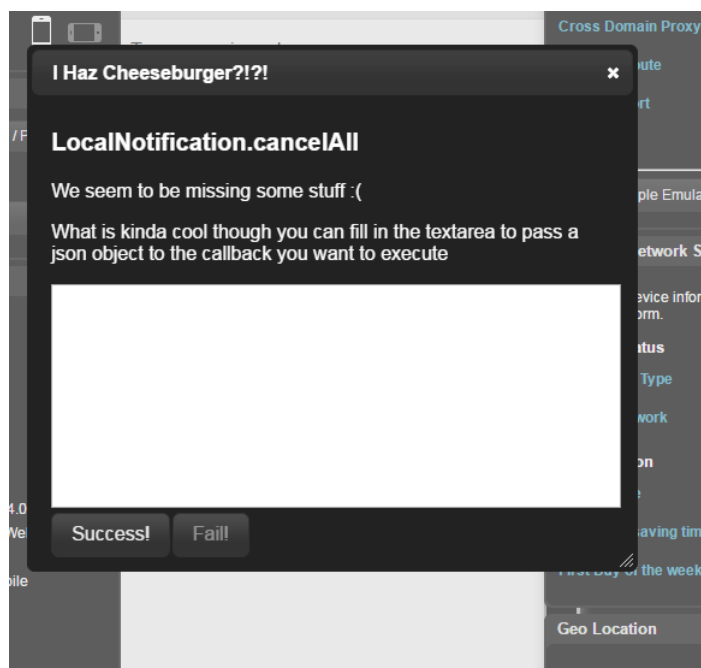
Cross Domain Proxy
ute
rt
ple Emula
etwork S
evice infor
rm.
tus
Type
work
on
aving tim
First Day of the week
Geo Location
/ F
4.0
We
bile

I Haz Cheeseburger?!?!
×

LocalNotification.cancelAll

We seem to be missing some stuff :(

What is kinda cool though you can fill in the textarea to pass a json object to the callback you want to execute

Success!
Fail!